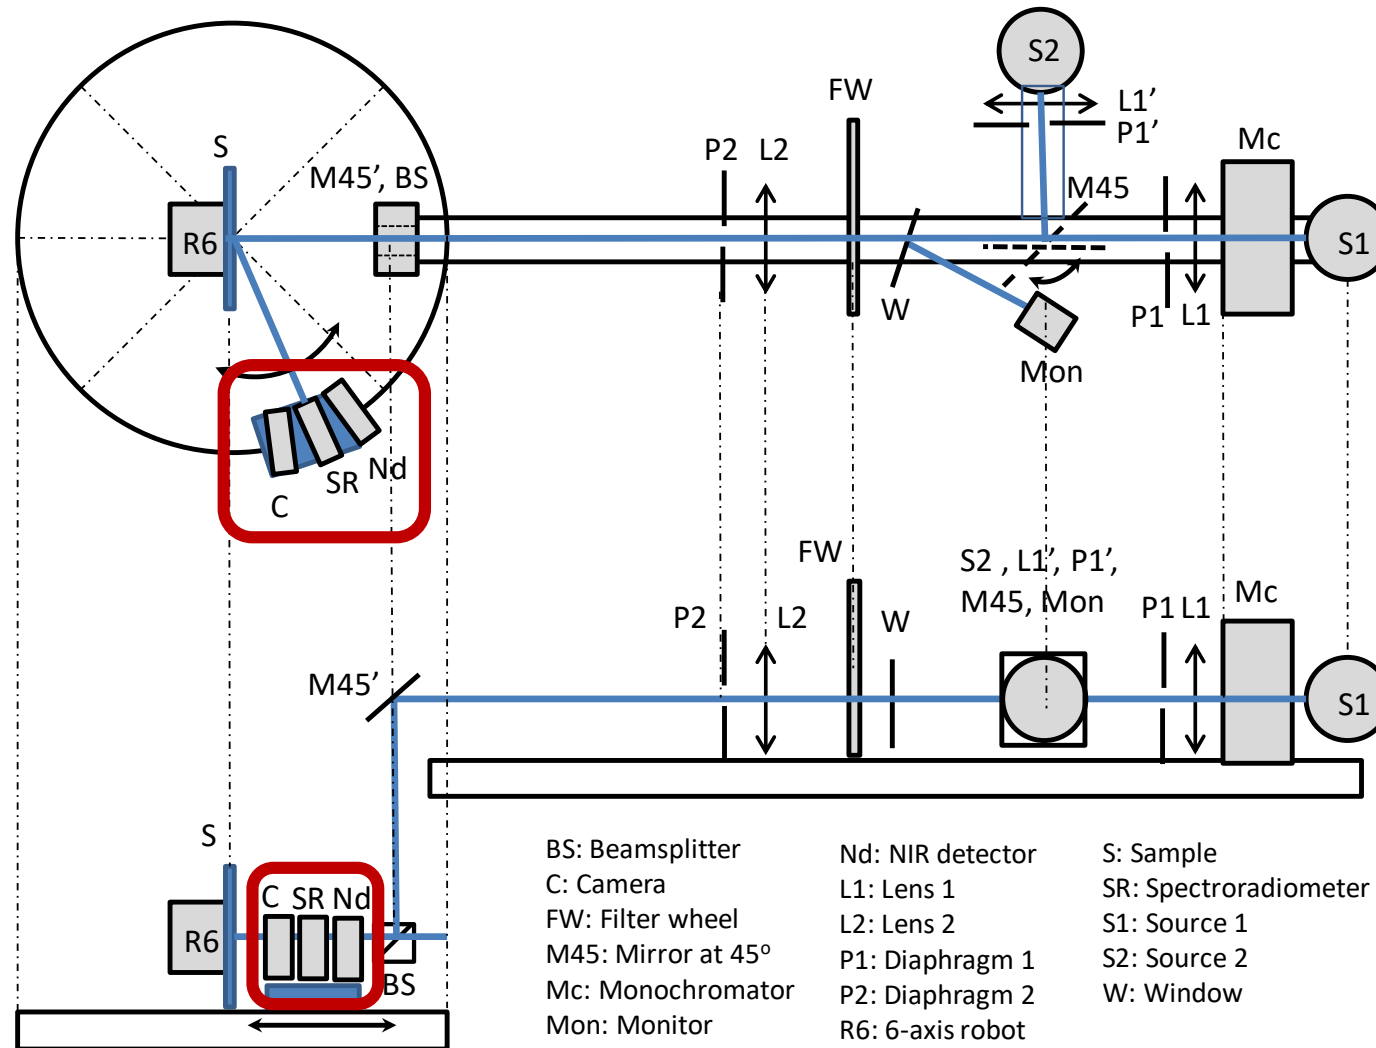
S2

L1'

P1'

FW

Mc

S

M45', BS

P2 L2

M45

R6

S1

W

P1 L1

Mon

C

SR

Nd

FW

S2 , L1', P1',

M45, Mon

P2

L2

W

P1 L1

Mc

M45'

S1

S

C SR Nd

R6

BS

BS: Beamsplitter
C: Camera
FW: Filter wheel
M45: Mirror at 45°
Mc: Monochromator
Mon: Monitor

Nd: NIR detector
L1: Lens 1
L2: Lens 2
P1: Diaphragm 1
P2: Diaphragm 2
R6: 6-axis robot

S: Sample
SR: Spectroradiometer
S1: Source 1
S2: Source 2
W: Window